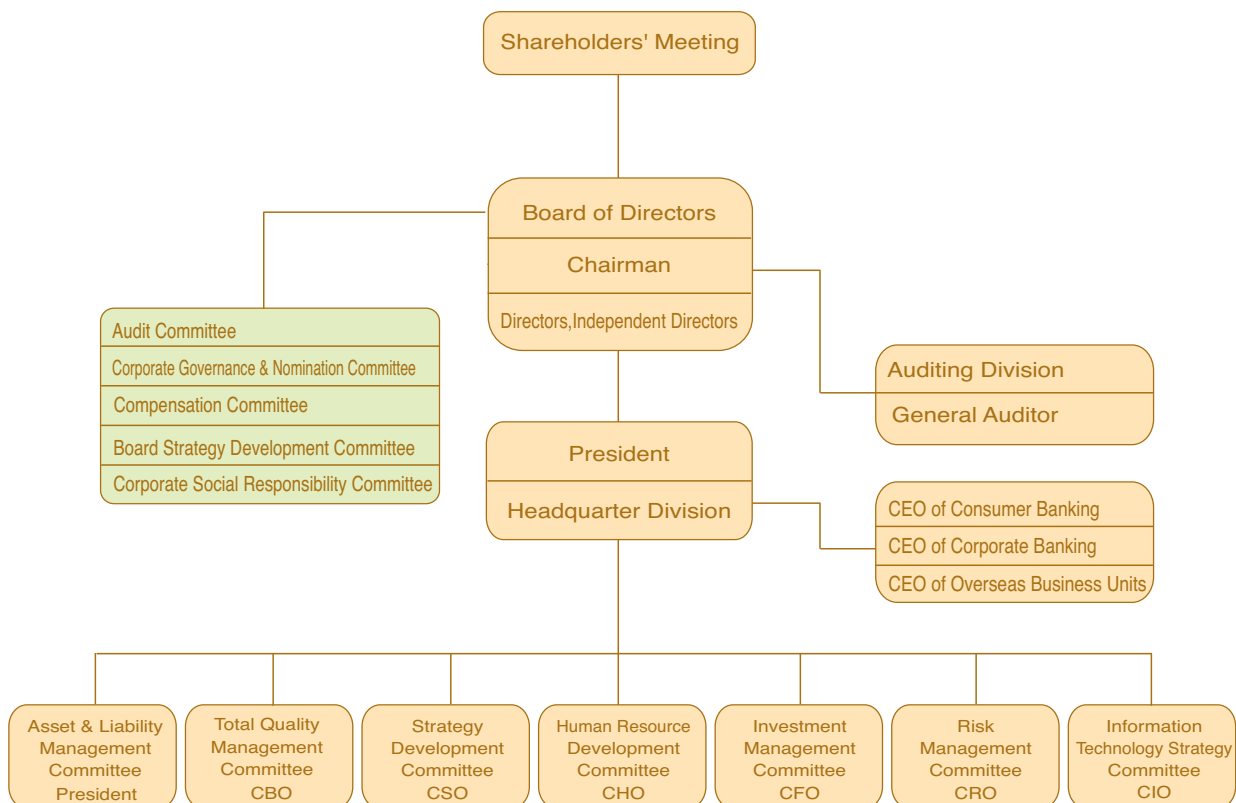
Shareholders' Meeting

Board of Directors

Chairman

Directors,Independent Directors

Audit Committee

Corporate Governance & Nomination Committee

Compensation Committee

Board Strategy Development Committee

Corporate Social Responsibility Committee

Auditing Division

General Auditor

President

Headquarter Division

CEO of Consumer Banking

CEO of Corporate Banking

CEO of Overseas Business Units

Asset & Liability Management Committee President

Total Quality Management Committee CBO

Strategy Development Committee CSO

Human Resource Development Committee CHO

Investment Management Committee CFO

Risk Management Committee CRO

Information Technology Strategy Committee CIO